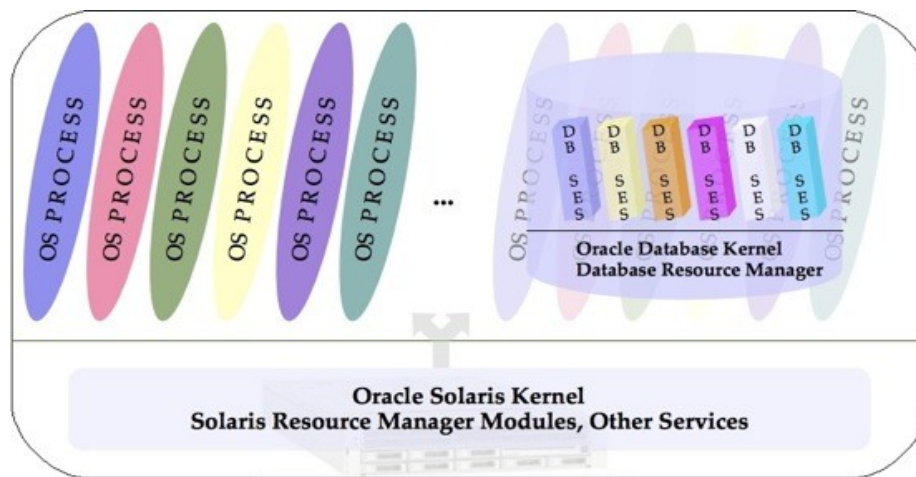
OS PROCESS

OS PROCESS

OS PROCESS

OS PROCESS

OS PROCESS

OS PROCESS

...

OS PROCESS

OS PROCESS

DB SES

DB SES

DB SES

DB SES

DB SES

DB SES

Oracle Database Kernel
Database Resource Manager

Oracle Solaris Kernel
Solaris Resource Manager Modules, Other Services